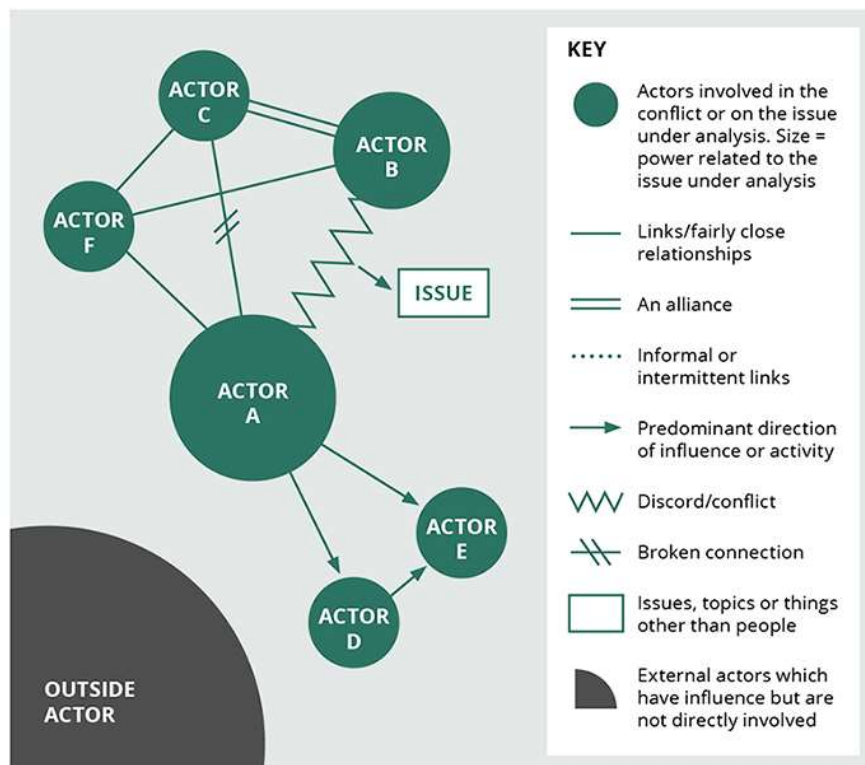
ACTOR C

ACTOR B

ACTOR F

ISSUE

ACTOR A

ACTOR E

ACTOR D

OUTSIDE ACTOR

KEY

Actors involved in the conflict or on the issue under analysis. Size = power related to the issue under analysis

Links/fairly close relationships

An alliance

Informal or intermittent links

Predominant direction of influence or activity

Discord/conflict

Broken connection

Issues, topics or things other than people

External actors which have influence but are not directly involved